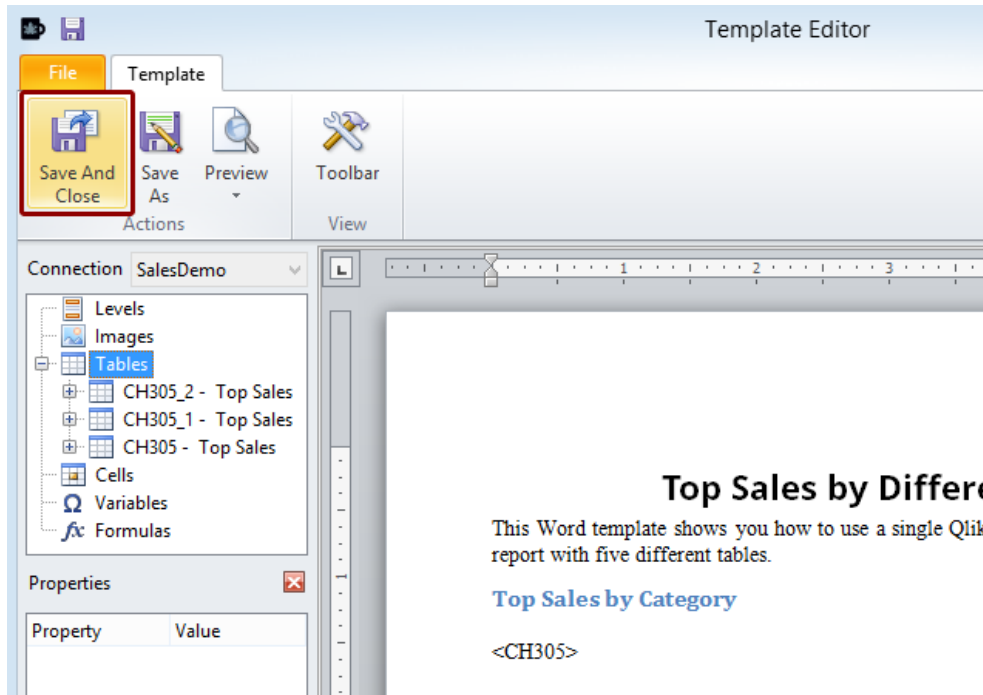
Template Editor

File
Template

Save And Close
Save As
Preview
Actions
Toolbar
View

Connection SalesDemo

Levels
Images
Tables
CH305_2 - Top Sales
CH305_1 - Top Sales
CH305 - Top Sales
Cells
Variables
Formulas

Properties

| Property | Value |
|---|---|

1 2 3

Top Sales by Differe

This Word template shows you how to use a single Qlik
report with five different tables.

Top Sales by Category

<CH305>